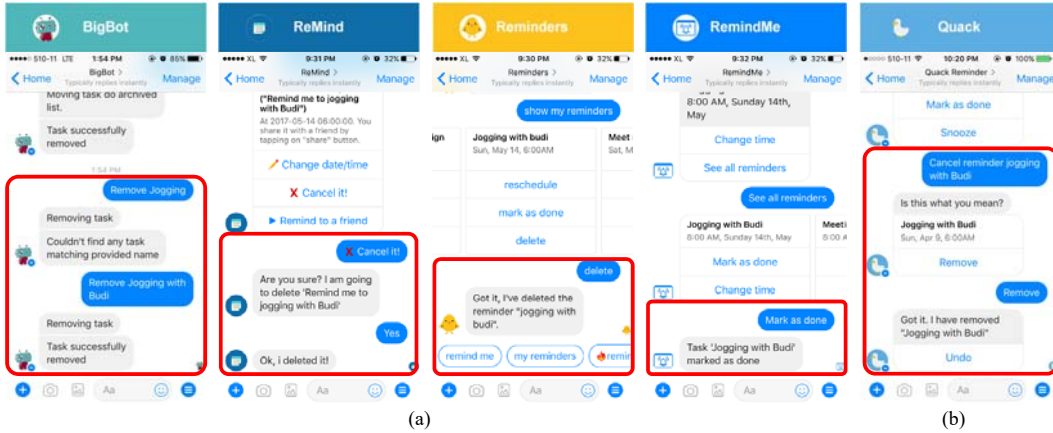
BigBot

••••• 510-11 LTE 1:54 PM 85%

< Home BigBot > Typically replies instantly Manage

Moving task do archived list.

Task successfully removed

1:54 PM

Remove Jogging

Removing task

Couldn't find any task matching provided name

Remove Jogging with Budi

Removing task

Task successfully removed

Aa

ReMind

••••• XL 9:31 PM 32%

< Home ReMind > Typically replies instantly Manage

("Remind me to jogging with Budi")

At 2017-05-14 06:00:00. You share it with a friend by tapping on "share" button.

Change date/time

Cancel it!

Remind to a friend

Cancel it!

Are you sure? I am going to delete 'Remind me to jogging with Budi'

Yes

Ok, i deleted it!

Aa

Reminders

••••• XL 9:30 PM 32%

< Home Reminders > Typically replies instantly Manage

show my reminders

ign

Jogging with budi

Sun, May 14, 6:00AM

Meet

Sat, M

reschedule

mark as done

delete

delete

Got it, I've deleted the reminder "jogging with budi".

remind me

my reminders

remin

Aa

RemindMe

••••• XL 9:32 PM 32%

< Home RemindMe > Typically replies instantly Manage

8:00 AM, Sunday 14th, May

Change time

See all reminders

See all reminders

Jogging with Budi

8:00 AM, Sunday 14th, May

Meeti

8:00 A

Mark as done

Change time

Mark as done

Task 'Jogging with Budi' marked as done

Aa

Quack

•••○○ 510-11 10:20 PM 100%

< Home Quack Reminder > Typically replies instantly Manage

Mark as done

Snooze

Cancel reminder jogging with Budi

Is this what you mean?

Jogging with Budi

Sun, Apr 9, 6:00AM

Remove

Remove

Got it. I have removed "Jogging with Budi"

Undo

Aa

(a)

(b)